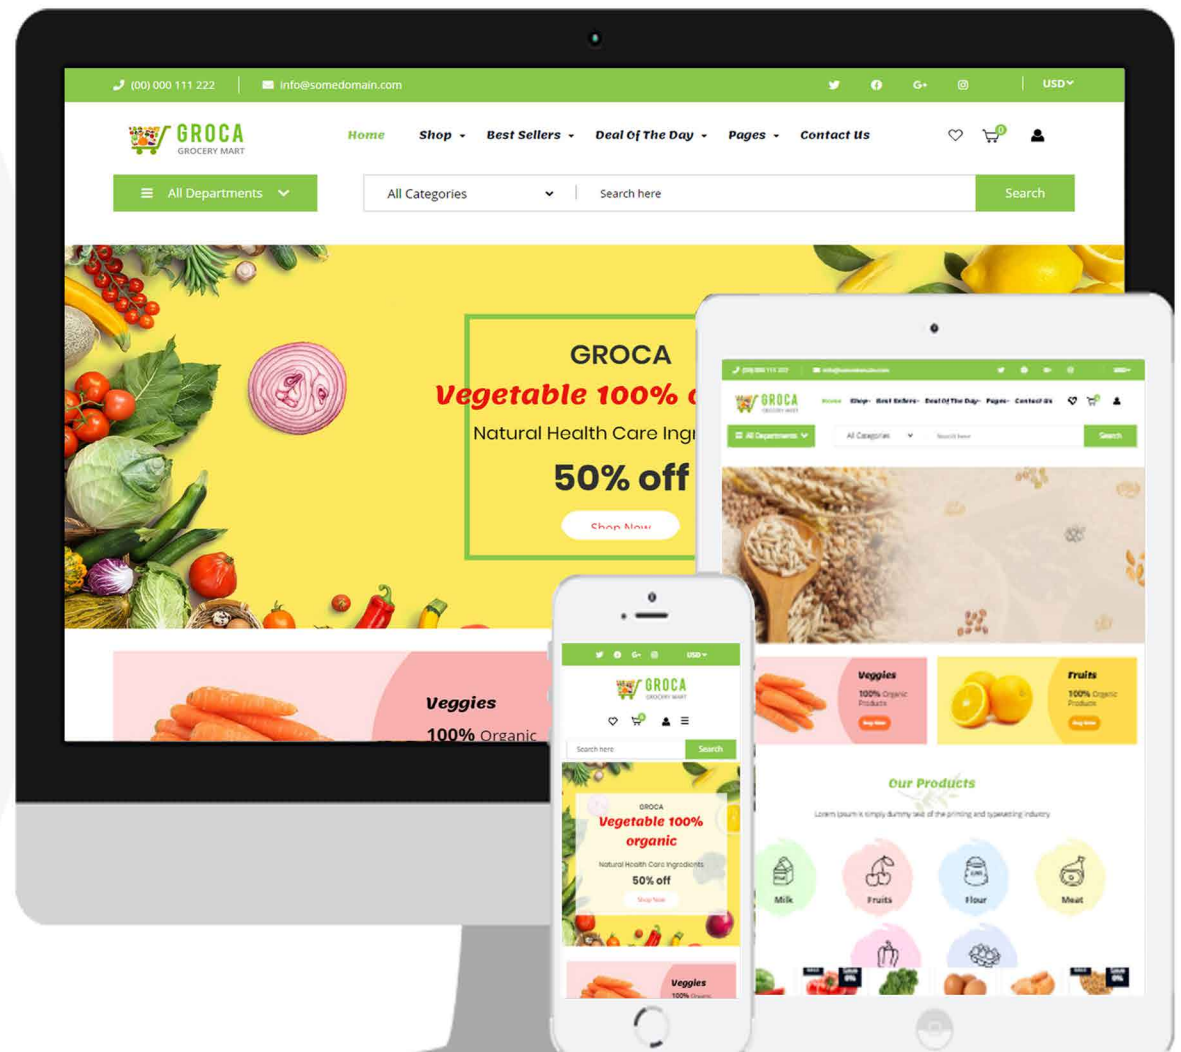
(00) 000 111 222 info@somedomain.com USD

GROCA
GROCERY MART

Home Shop Best Sellers Deal Of The Day Pages Contact Us

0

All Departments
All Categories
Search here
Search

GROCA
Vegetable 100% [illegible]
Natural Health Care Ing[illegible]
50% off
Shop Now

Veggies
100% Organic

GROCA
GROCERY MART
Home Shop Best Sellers Deal Of The Day Pages Contact Us
All Departments
All Categories
Search here
Search

Veggies
100% Organic Products

Fruits
100% Organic Products

Our Products
Lorem Ipsum is simply dummy text of the printing and typesetting industry

Milk
Fruits
Flour
Meat

USD
GROCA
GROCERY MART
Search here
Search
GROCA
Vegetable 100% organic
Natural Health Care Ingredients
50% off
Shop Now
Veggies
100% Organic